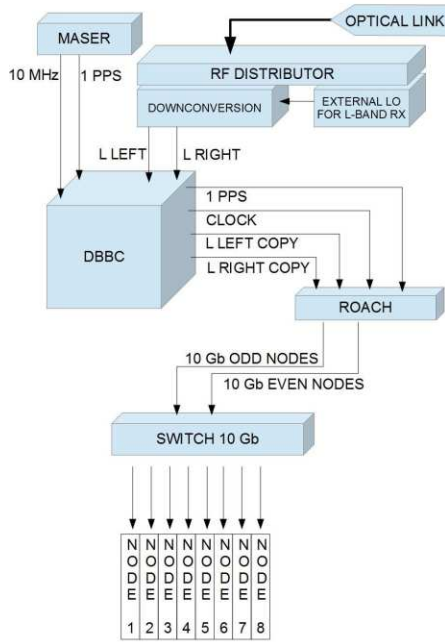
MASER

OPTICAL LINK

RF DISTRIBUTOR

10 MHz

1 PPS

DOWNCONVERSION

EXTERNAL LO FOR L-BAND RX

L LEFT

L RIGHT

1 PPS

CLOCK

DBBC

L LEFT COPY

L RIGHT COPY

ROACH

10 Gb ODD NODES

10 Gb EVEN NODES

SWITCH 10 Gb

| NODE | NODE | NODE | NODE | NODE | NODE | NODE | NODE |
|---|---|---|---|---|---|---|---|
| 1 | 2 | 3 | 4 | 5 | 6 | 7 | 8 |